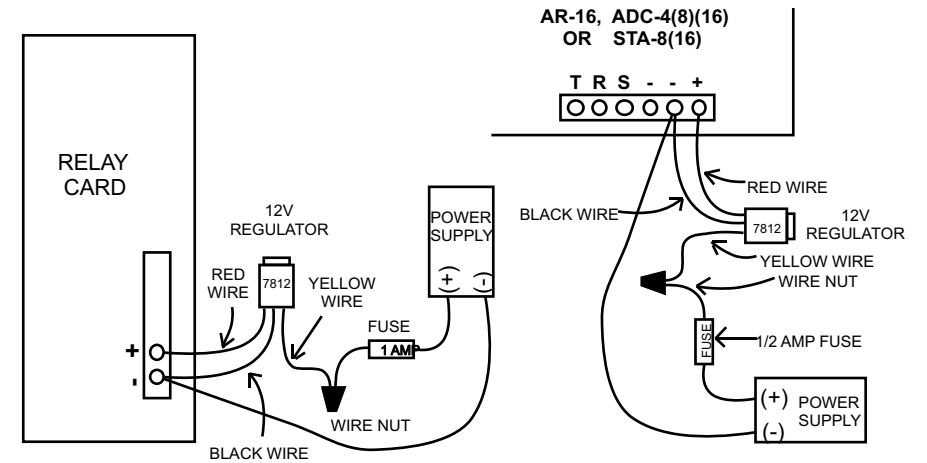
AR-16, ADC-4(8)(16)
OR STA-8(16)

T R S - - +

RELAY
CARD

12V
REGULATOR

7812

RED
WIRE

YELLOW
WIRE

POWER
SUPPLY

+ -

FUSE

1 AMP

+
-

WIRE NUT

BLACK WIRE

RED WIRE

BLACK WIRE

7812

12V
REGULATOR

YELLOW WIRE

WIRE NUT

FUSE

1/2 AMP FUSE

(+)
(-)

POWER
SUPPLY